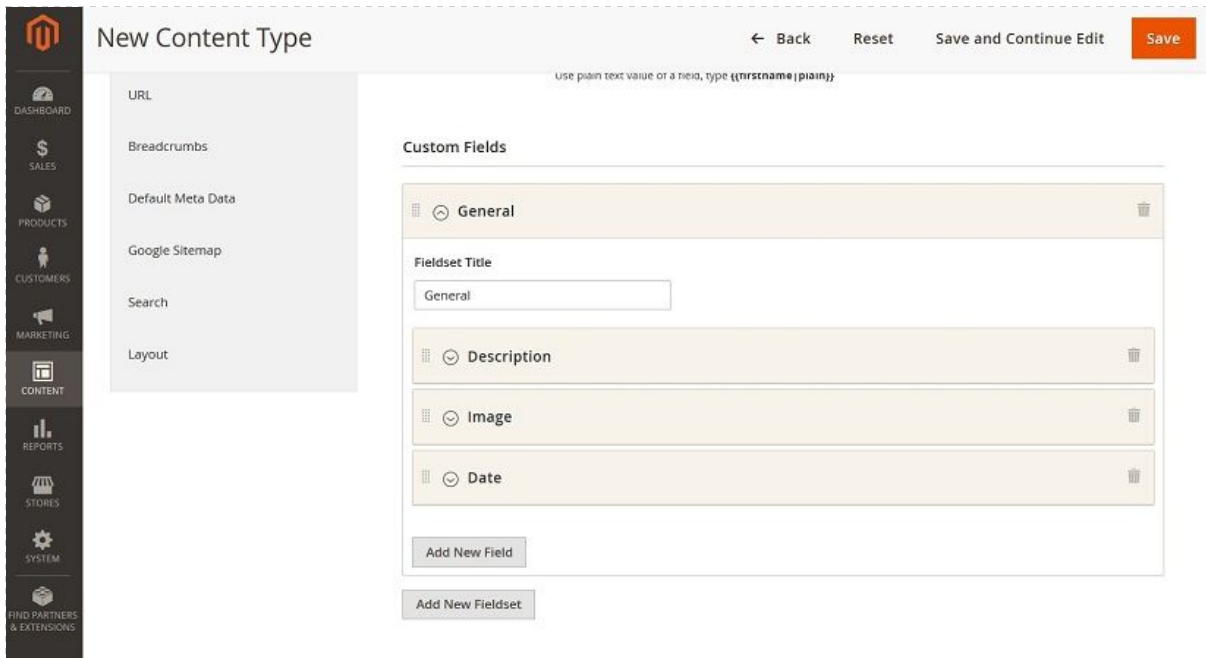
DASHBOARD
SALES
PRODUCTS
CUSTOMERS
MARKETING
CONTENT
REPORTS
STORES
SYSTEM
FIND PARTNERS & EXTENSIONS

New Content Type

← Back Reset Save and Continue Edit Save

URL
Breadcrumbs
Default Meta Data
Google Sitemap
Search
Layout

Use plain text value of a field, type {{firstname|plain}}

Custom Fields

General

Fieldset Title

General

Description

Image

Date

Add New Field

Add New Fieldset